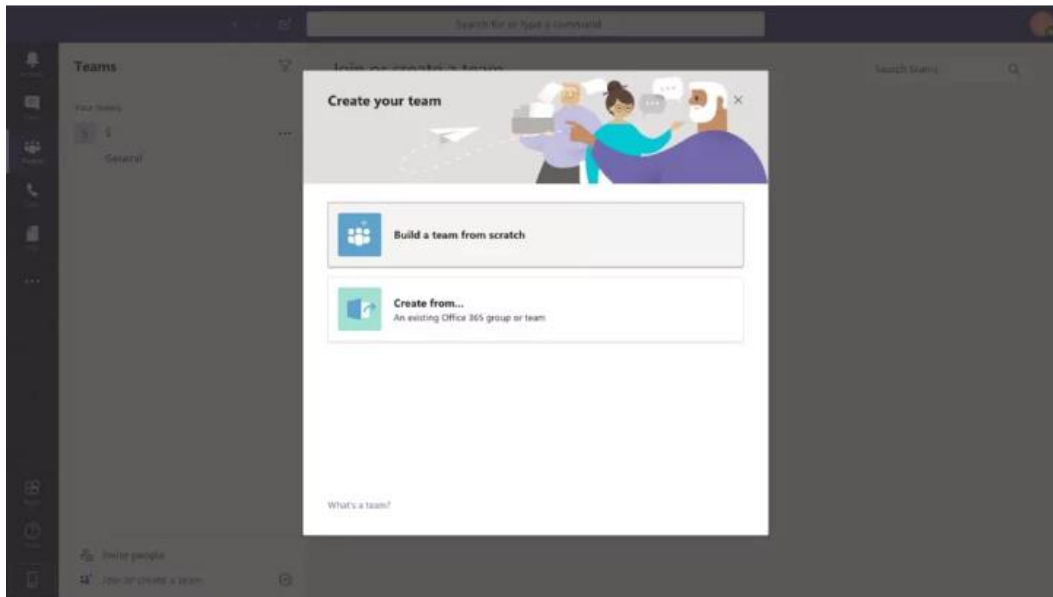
Search for or type a command

Teams

Your teams

S

General

Join or create a team

Search teams

Create your team

Build a team from scratch

Create from...
An existing Office 365 group or team

What's a team?

Invite people

Join or create a team